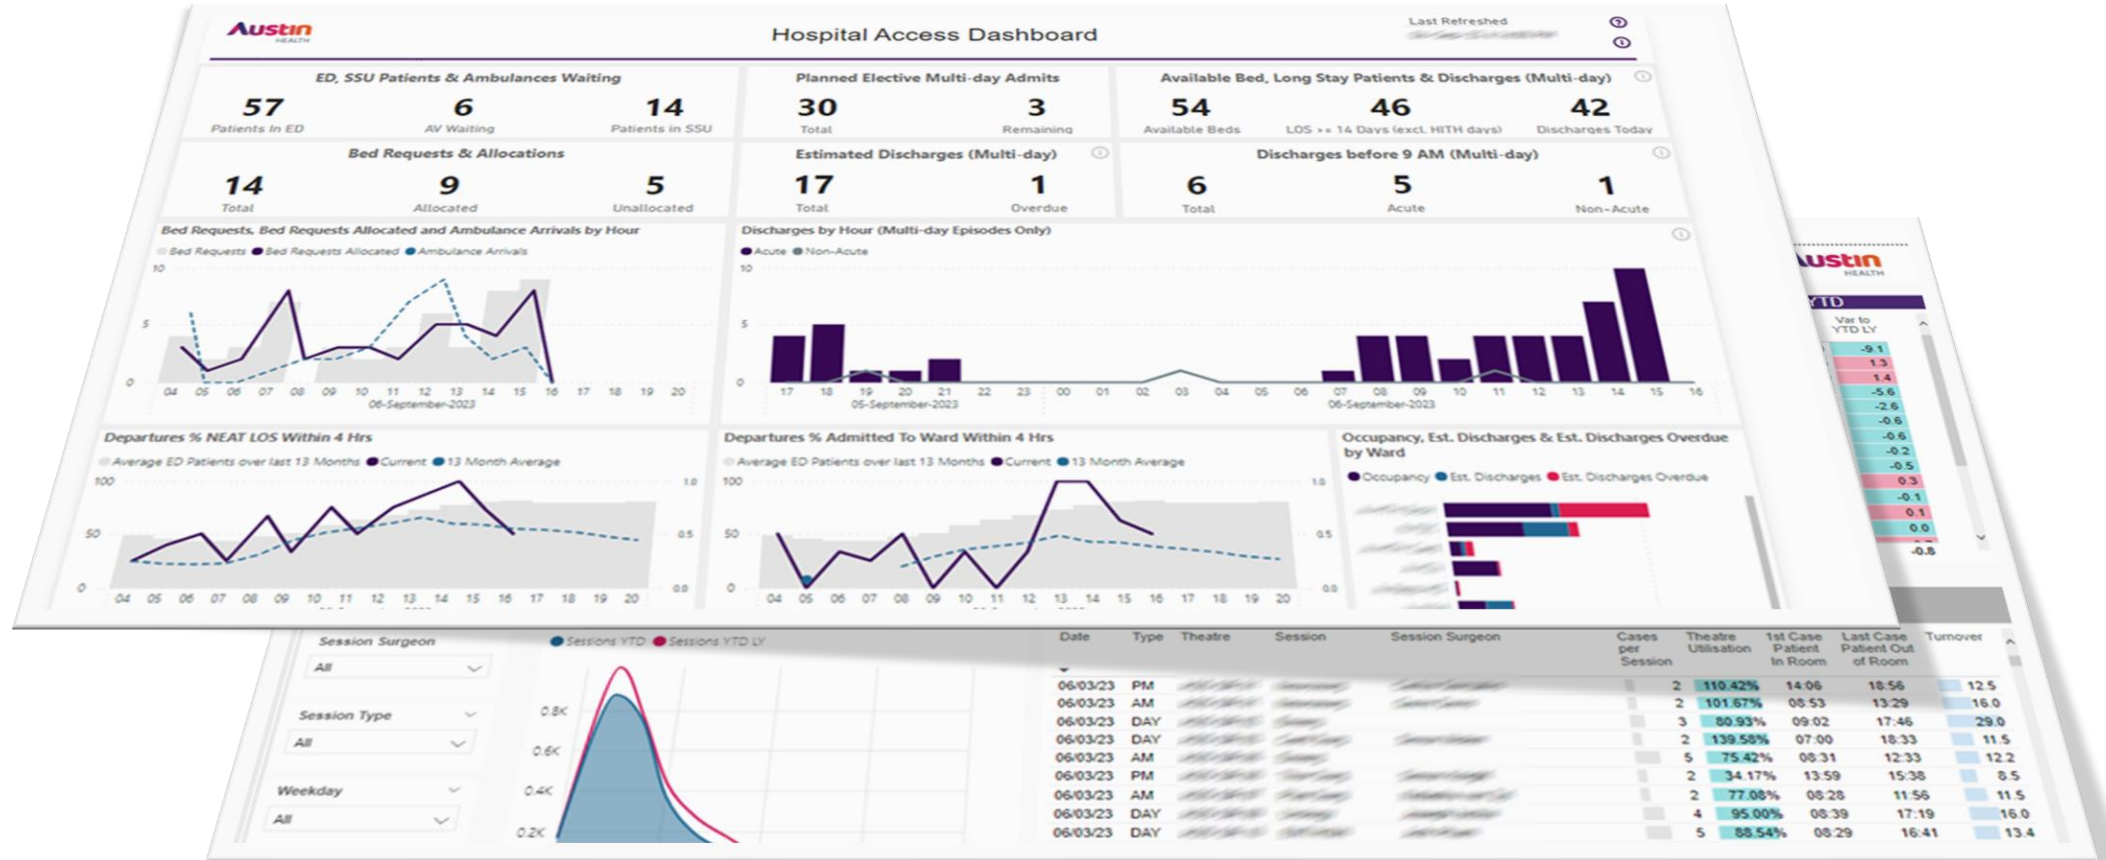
Austin HEALTH

Hospital Access Dashboard

Last Refreshed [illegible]

ED, SSU Patients & Ambulances Waiting

57 Patients In ED

6 AV Waiting

14 Patients in SSU

Planned Elective Multi-day Admits

30 Total

3 Remaining

Available Bed, Long Stay Patients & Discharges (Multi-day)

54 Available Beds

46 LOS >= 14 Days (excl. HITH days)

42 Discharges Today

Bed Requests & Allocations

14 Total

9 Allocated

5 Unallocated

Estimated Discharges (Multi-day)

17 Total

1 Overdue

Discharges before 9 AM (Multi-day)

6 Total

5 Acute

1 Non-Acute

Bed Requests, Bed Requests Allocated and Ambulance Arrivals by Hour

Bed Requests Bed Requests Allocated Ambulance Arrivals

10 5 0

04 05 06 07 08 09 10 11 12 13 14 15 16 17 18 19 20

06-September-2023

Discharges by Hour (Multi-day Episodes Only)

Acute Non-Acute

10 5 0

17 18 19 20 21 22 23 00 01 02 03 04 05 06 07 08 09 10 11 12 13 14 15 16

05-September-2023 06-September-2023

Departures % NEAT LOS Within 4 Hrs

Average ED Patients over last 13 Months Current 13 Month Average

100 50 0 1.0 0.5 0.0

04 05 06 07 08 09 10 11 12 13 14 15 16 17 18 19 20

Departures % Admitted To Ward Within 4 Hrs

Average ED Patients over last 13 Months Current 13 Month Average

100 50 0 1.0 0.5 0.0

04 05 06 07 08 09 10 11 12 13 14 15 16 17 18 19 20

Occupancy, Est. Discharges & Est. Discharges Overdue by Ward

Occupancy Est. Discharges Est. Discharges Overdue

Austin HEALTH

YTD

Var to YTD LY

-9.1 1.3 1.4 -5.6 -2.6 -0.6 -0.6 -0.2 -0.5 0.3 -0.1 0.1 0.0 -0.8

Session Surgeon
All

Session Type
All

Weekday
All

Sessions YTD Sessions YTD LY

0.8K 0.6K 0.4K 0.2K

| Date | Type | Theatre | Session | Session Surgeon | Cases per Session | Theatre Utilisation | 1st Case Patient In Room | Last Case Patient Out of Room | Turnover |
|---|---|---|---|---|---|---|---|---|---|
| 06/03/23 | PM | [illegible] | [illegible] | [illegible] | 2 | 110.42% | 14:06 | 18:56 | 12.5 |
| 06/03/23 | AM | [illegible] | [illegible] | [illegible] | 2 | 101.67% | 08:53 | 13:29 | 16.0 |
| 06/03/23 | DAY | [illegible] | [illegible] | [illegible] | 3 | 80.93% | 09:02 | 17:46 | 29.0 |
| 06/03/23 | DAY | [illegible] | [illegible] | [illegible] | 2 | 139.58% | 07:00 | 18:33 | 11.5 |
| 06/03/23 | AM | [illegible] | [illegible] | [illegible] | 5 | 75.42% | 08:31 | 12:33 | 12.2 |
| 06/03/23 | PM | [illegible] | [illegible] | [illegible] | 2 | 34.17% | 13:59 | 15:38 | 8.5 |
| 06/03/23 | AM | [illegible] | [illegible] | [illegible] | 2 | 77.08% | 08:28 | 11:56 | 11.5 |
| 06/03/23 | DAY | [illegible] | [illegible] | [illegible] | 4 | 95.00% | 08:39 | 17:19 | 16.0 |
| 06/03/23 | DAY | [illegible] | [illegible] | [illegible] | 5 | 88.54% | 08:29 | 16:41 | 13.4 |